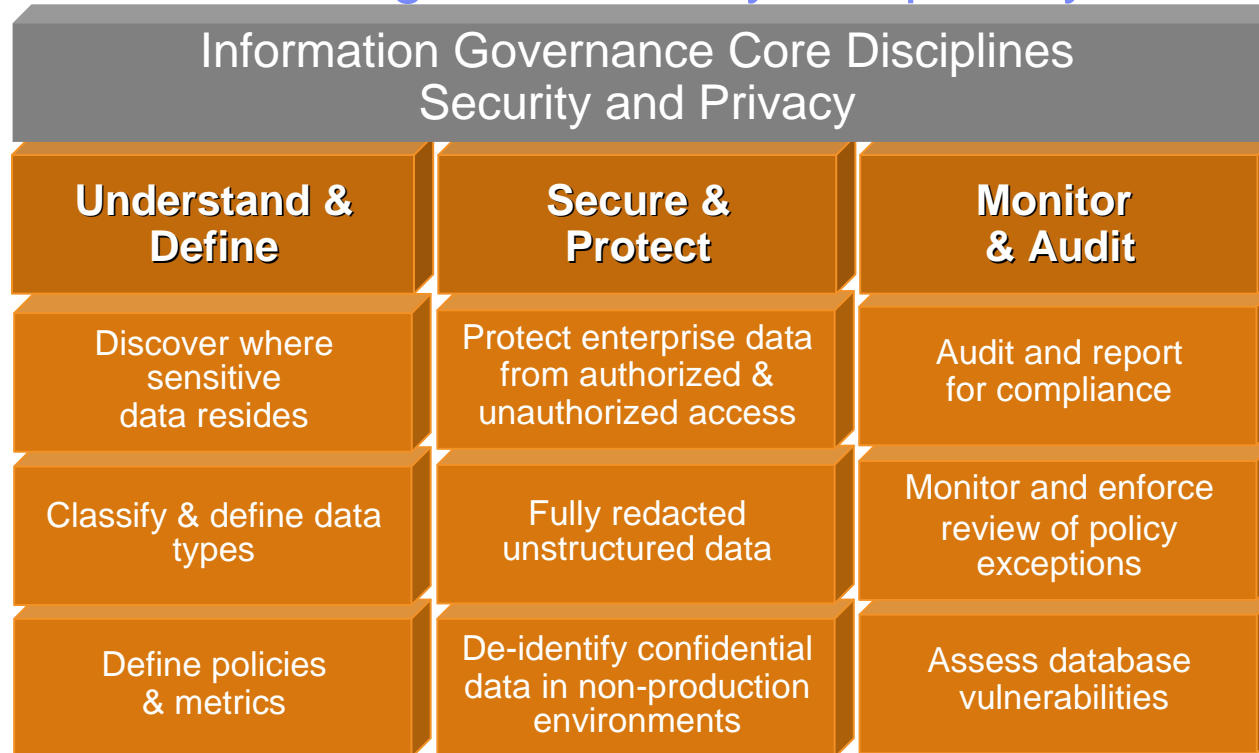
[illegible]

Information Governance Core Disciplines
Security and Privacy

| Understand & Define | Secure & Protect | Monitor & Audit |
|---|---|---|
| Discover where sensitive data resides | Protect enterprise data from authorized & unauthorized access | Audit and report for compliance |
| Classify & define data types | Fully redacted unstructured data | Monitor and enforce review of policy exceptions |
| Define policies & metrics | De-identify confidential data in non-production environments | Assess database vulnerabilities |